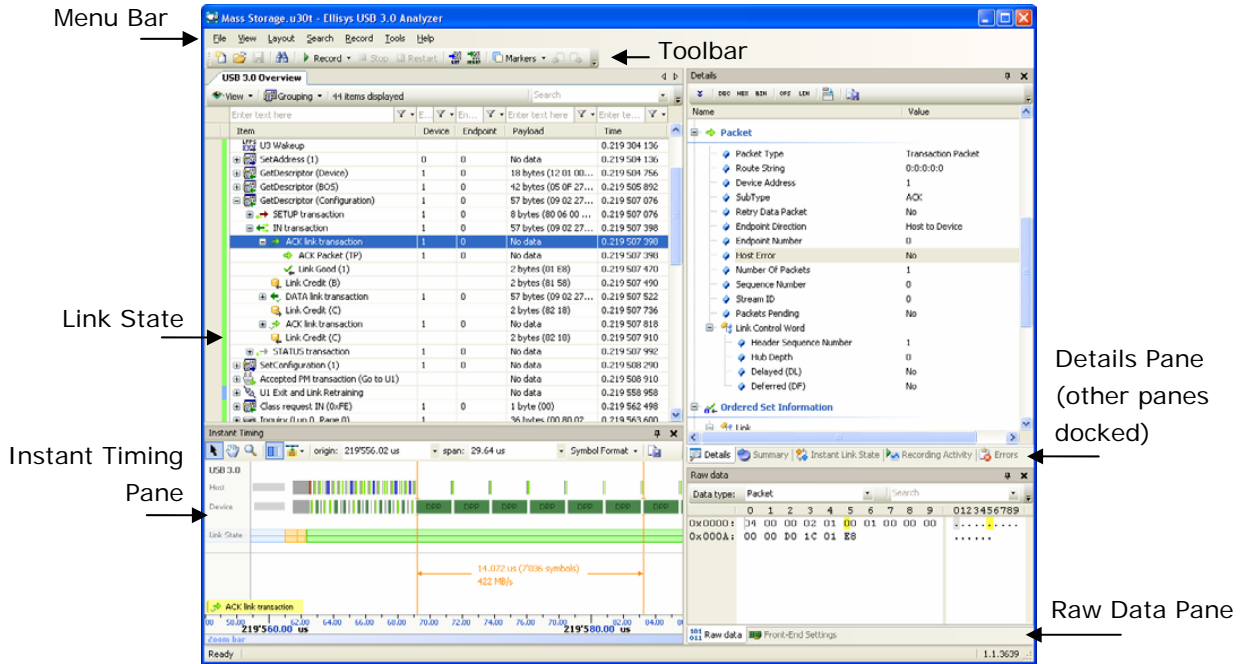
Menu Bar

Mass Storage.u30t - Ellisys USB 3.0 Analyzer

File View Layout Search Record Tools Help

Record Stop Restart Markers

Toolbar

USB 3.0 Overview

View Grouping 44 items displayed Search

Enter text here

| Item | Device | Endpoint | Payload | Time |
|---|---|---|---|---|
| U3 Wakeup | | | | 0.219 304 136 |
| SetAddress (1) | 0 | 0 | No data | 0.219 504 136 |
| GetDescriptor (Device) | 1 | 0 | 18 bytes (12 01 00... | 0.219 504 756 |
| GetDescriptor (BOS) | 1 | 0 | 42 bytes (05 0F 27... | 0.219 505 892 |
| GetDescriptor (Configuration) | 1 | 0 | 57 bytes (09 02 27... | 0.219 507 076 |
| SETUP transaction | 1 | 0 | 8 bytes (80 06 00 ... | 0.219 507 076 |
| IN transaction | 1 | 0 | 57 bytes (09 02 27... | 0.219 507 398 |
| ACK link transaction | 1 | 0 | No data | 0.219 507 398 |
| ACK Packet (TP) | 1 | 0 | No data | 0.219 507 398 |
| Link Good (1) | | | 2 bytes (01 E8) | 0.219 507 470 |
| Link Credit (B) | | | 2 bytes (81 58) | 0.219 507 490 |
| DATA link transaction | 1 | 0 | 57 bytes (09 02 27... | 0.219 507 522 |
| Link Credit (C) | | | 2 bytes (82 18) | 0.219 507 736 |
| ACK link transaction | 1 | 0 | No data | 0.219 507 818 |
| Link Credit (C) | | | 2 bytes (82 18) | 0.219 507 910 |
| STATUS transaction | 1 | 0 | No data | 0.219 507 992 |
| SetConfiguration (1) | 1 | 0 | No data | 0.219 508 290 |
| Accepted PM transaction (Go to U1) | | | No data | 0.219 508 910 |
| U1 Exit and Link Retraining | | | No data | 0.219 558 958 |
| Class request IN (0xFE) | 1 | 0 | 1 byte (00) | 0.219 562 498 |
| Inquiry (Lun 0, Page 0) | 1 | | 36 bytes (00 80 02 | 0.219 563 600 |

Link State

Details

DEC HEX BIN OFS LEN

| Name | Value |
|---|---|
| Packet | |
| Packet Type | Transaction Packet |
| Route String | 0:0:0:0:0 |
| Device Address | 1 |
| SubType | ACK |
| Retry Data Packet | No |
| Endpoint Direction | Host to Device |
| Endpoint Number | 0 |
| Host Error | No |
| Number Of Packets | 1 |
| Sequence Number | 0 |
| Stream ID | 0 |
| Packets Pending | No |
| Link Control Word | |
| Header Sequence Number | 1 |
| Hub Depth | 0 |
| Delayed (DL) | No |
| Deferred (DF) | No |
| Ordered Set Information | |
| Link | |

Details Summary Instant Link State Recording Activity Errors

Details Pane (other panes docked)

Instant Timing

origin: 219'556.02 us span: 29.64 us Symbol Format

USB 3.0
Host
Device
DPP DPP DPP DPP DPP DPP DPP
Link State

14.072 us (7036 symbols)
422 MB/s

ACK link transaction

00 58.00 60.00 62.00 64.00 66.00 68.00 70.00 72.00 74.00 76.00 78.00 80.00 82.00 84.00
219'560.00 us 219'580.00 us
Zoom bar

Instant Timing Pane

Raw data

Data type: Packet Search

0 1 2 3 4 5 6 7 8 9 0123456789
0x0000: 04 00 00 02 01 00 01 00 00 00 ..........
0x000A: 00 00 D0 1C 01 E8 ......

Raw data Front-End Settings

Raw Data Pane

Ready 1.1.3639